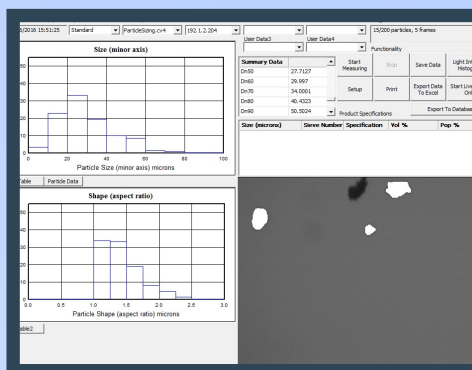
/2016 15:51:25 Standard ParticleSizing.cv4 192.1.2.204

User Data3 User Data4

15/200 particles, 5 frames

Functionality

Size (minor axis)

50
40
30
20
10
0

0 20 40 60 80 100

Particle Size (minor axis) microns

Table Particle Data

| Summary Data | |
|---|---|
| Dn50 | 27.7127 |
| Dn60 | 29.997 |
| Dn70 | 34.0001 |
| Dn80 | 40.4323 |
| Dn90 | 50.5024 |

Start Measuring

Stop

Save Data

Light Int Histog

Setup

Print

Export Data To Excel

Start Live Onl

Product Specifications

Export To Databas

| Size (microns) | Sieve Number | Specification | Vol % | Pop % |
|---|---|---|---|---|

Shape (aspect ratio)

50
40
30
20
10
0

0.0 0.5 1.0 1.5 2.0 2.5 3.0

Particle Shape (aspect ratio) microns

able2